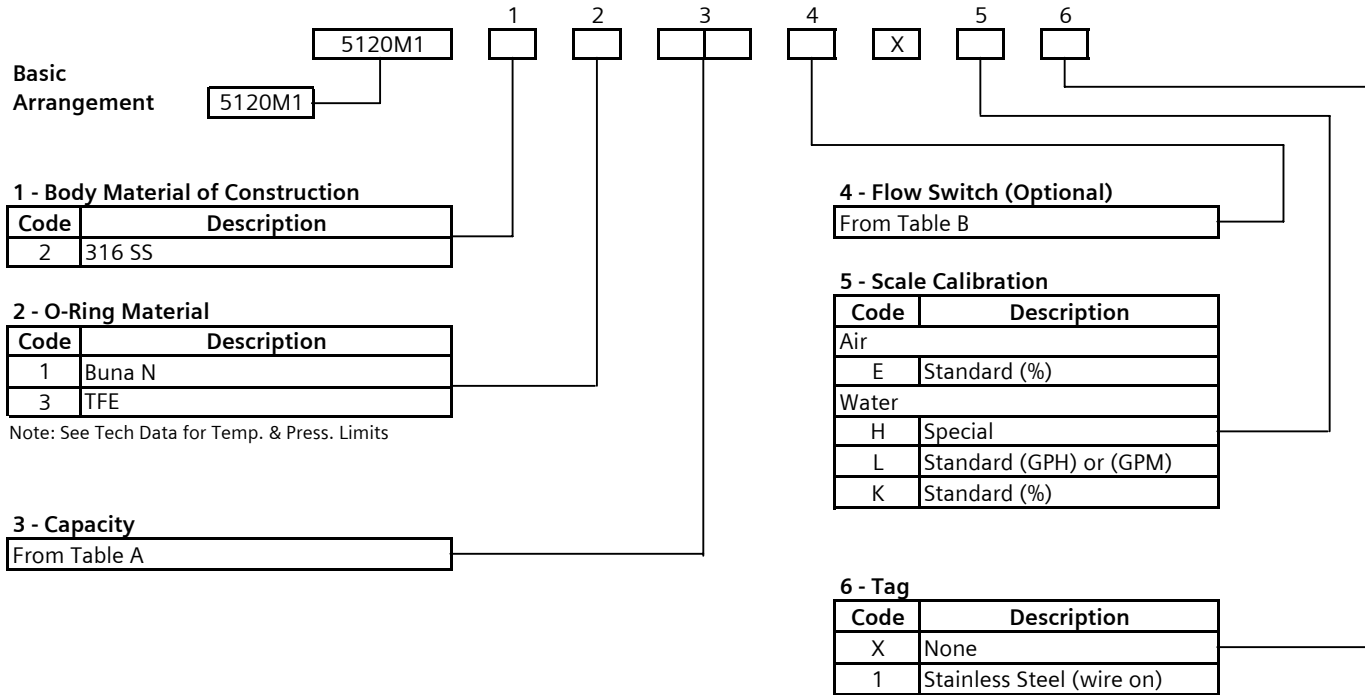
1 2 3 4 5 6

5120M1 X

Basic Arrangement 5120M1

1 - Body Material of Construction

| Code | Description |
|---|---|
| 2 | 316 SS |

2 - O-Ring Material

| Code | Description |
|---|---|
| 1 | Buna N |
| 3 | TFE |

Note: See Tech Data for Temp. & Press. Limits

3 - Capacity

From Table A

4 - Flow Switch (Optional)

From Table B

5 - Scale Calibration

| Code | Description |
|---|---|
| Air | |
| E | Standard (%) |
| Water | |
| H | Special |
| L | Standard (GPH) or (GPM) |
| K | Standard (%) |

6 - Tag

| Code | Description |
|---|---|
| X | None |
| 1 | Stainless Steel (wire on) |